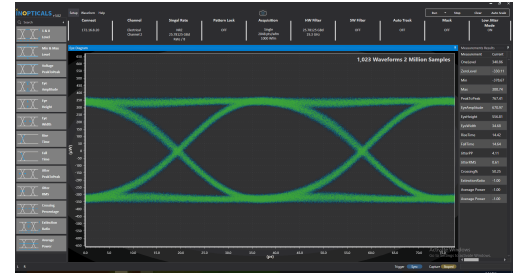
INOPTICALS LLC

Setup Waveform Help

Connect
172.16.0.10

Channel
Electrical
Channel 1

Signal Rate
NRZ
25.78125 Gb/s
PRBS 7

Pattern Lock
OFF

Acquisition
Single
Waveforms
2000 MPS

HW Filter
25.78125 GBd
13.3 GHz

SW Filter
OFF

Auto Track
OFF

Mask
OFF

Low Jitter Mode
ON

Run Stop Clear Auto Scale

Eye Diagram

1,023 Waveforms 2 Million Samples

Measurements Results

| Measurement | Current |
|---|---|
| OneLevel | 248.86 |
| ZeroLevel | -270.71 |
| Max | -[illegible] |
| Min | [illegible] |
| Peak2Peak | 767.47 |
| EyeAmplitude | 519.57 |
| EyeHeight | 334.21 |
| EyeWidth | 24.05 |
| RiseTime | 14.62 |
| FallTime | 14.84 |
| Jitter PP | 4.71 |
| Jitter RMS | 0.61 |
| Crossing% | 50.25 |
| ExtinctionRatio | 1.00 |
| Average Power | 1.00 |
| Average Power | 1.00 |

1 & 0 Level
Mtx & Min Level
Voltage Peak2Peak
Eye Amplitude
Eye Height
Eye Width
Rise Time
Fall Time
Jitter Peak2Peak
Jitter RMS
Crossing Percentage
Extinction Ratio
Average Power

Trigger Sync Capture